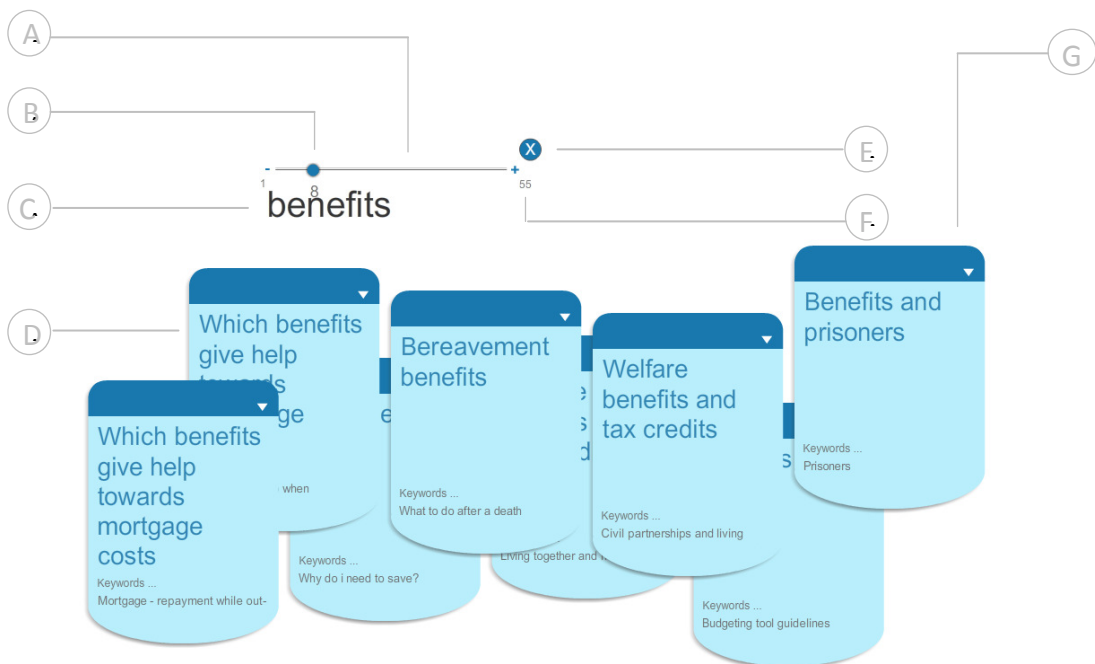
A

B

C

D

E

F

G

-
1
8
+
55
X

benefits

Which benefits give help towards mortgage costs
Keywords ...
Mortgage - repayment while out-

Which benefits give help towards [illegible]ge
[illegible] when

Keywords ...
Why do i need to save?

Bereavement benefits
Keywords ...
What to do after a death

Living together and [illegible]

Welfare benefits and tax credits
Keywords ...
Civil partnerships and living

Keywords ...
Budgeting tool guidelines

Benefits and prisoners
Keywords ...
Prisoners